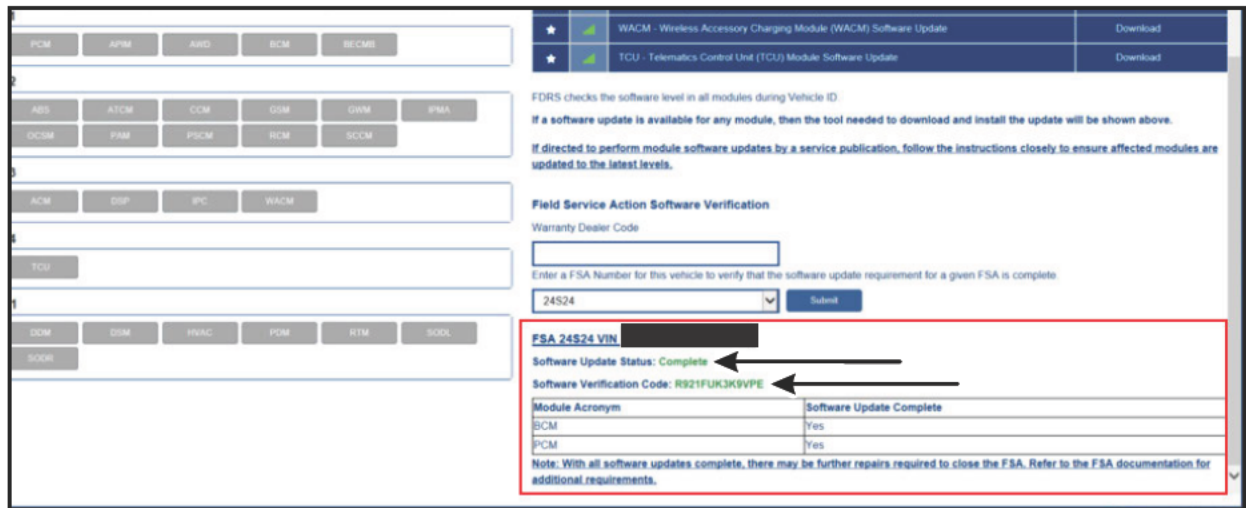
1
PCM APIM AWD BCM BECMB

2
ABS ATCM CCM GSM GWM IPMA
OCSM PAM PSCM RCM SCCM

3
ACM DSP IPC WACM

4
TCU

1
DDM DSM HVAC PDM RTM SODL
SODR

| | | | |
|---|---|---|---|
| ★ | | WACM - Wireless Accessory Charging Module (WACM) Software Update | Download |
| ★ | | TCU - Telematics Control Unit (TCU) Module Software Update | Download |

FDRS checks the software level in all modules during Vehicle ID

If a software update is available for any module, then the tool needed to download and install the update will be shown above.

If directed to perform module software updates by a service publication, follow the instructions closely to ensure affected modules are updated to the latest levels.

Field Service Action Software Verification

Warranty Dealer Code

Enter a FSA Number for this vehicle to verify that the software update requirement for a given FSA is complete.

24S24

Submit

FSA 24S24 VIN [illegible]

Software Update Status: Complete

Software Verification Code: R921FUK3K9VPE

| Module Acronym | Software Update Complete |
|---|---|
| BCM | Yes |
| PCM | Yes |

Note: With all software updates complete, there may be further repairs required to close the FSA. Refer to the FSA documentation for additional requirements.